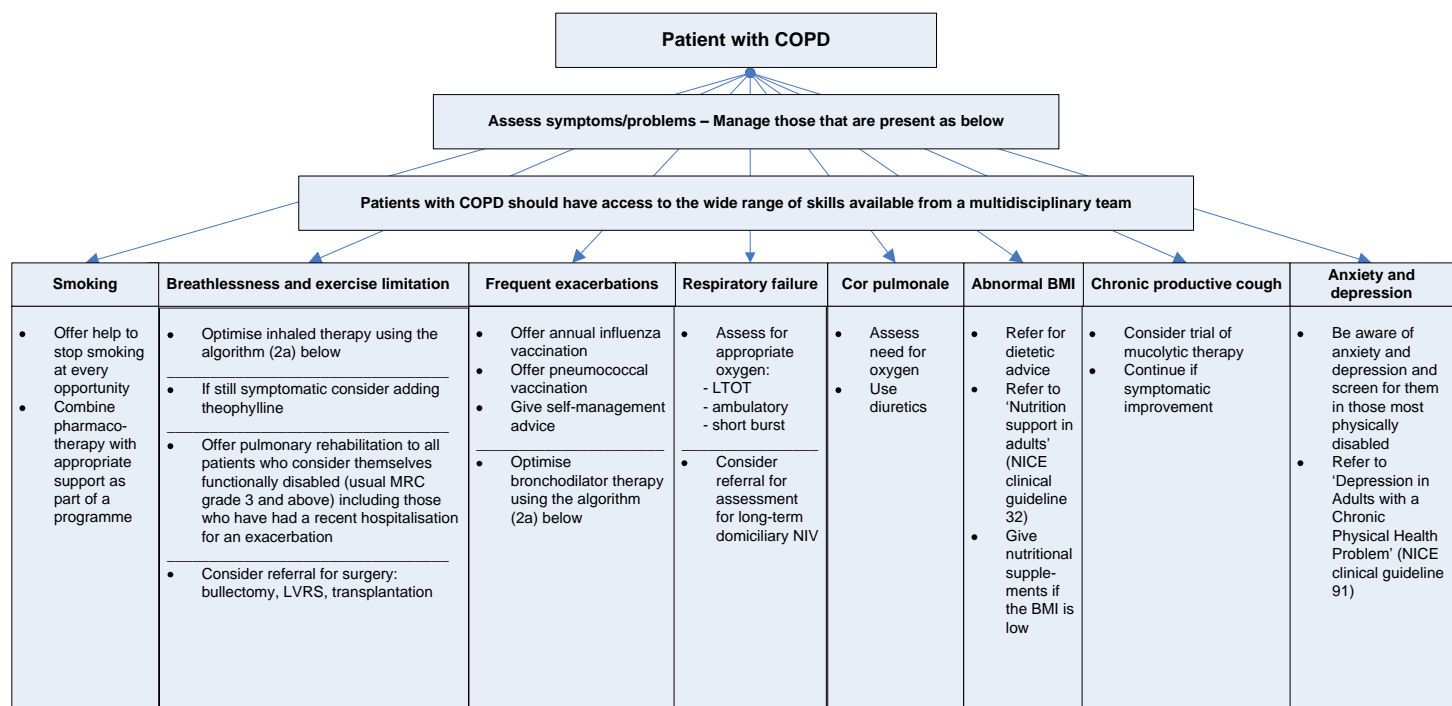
Patient with COPD

Assess symptoms/problems – Manage those that are present as below

Patients with COPD should have access to the wide range of skills available from a multidisciplinary team

Smoking
- Offer help to stop smoking at every opportunity
- Combine pharmacotherapy with appropriate support as part of a programme

Breathlessness and exercise limitation
- Optimise inhaled therapy using the algorithm (2a) below
- If still symptomatic consider adding theophylline
- Offer pulmonary rehabilitation to all patients who consider themselves functionally disabled (usual MRC grade 3 and above) including those who have had a recent hospitalisation for an exacerbation
- Consider referral for surgery: bullectomy, LVRS, transplantation

Frequent exacerbations
- Offer annual influenza vaccination
- Offer pneumococcal vaccination
- Give self-management advice
- Optimise bronchodilator therapy using the algorithm (2a) below

Respiratory failure
- Assess for appropriate oxygen:
  - LTOT
  - ambulatory
  - short burst
- Consider referral for assessment for long-term domiciliary NIV

Cor pulmonale
- Assess need for oxygen
- Use diuretics

Abnormal BMI
- Refer for dietetic advice
- Refer to 'Nutrition support in adults' (NICE clinical guideline 32)
- Give nutritional supplements if the BMI is low

Chronic productive cough
- Consider trial of mucolytic therapy
- Continue if symptomatic improvement

Anxiety and depression
- Be aware of anxiety and depression and screen for them in those most physically disabled
- Refer to 'Depression in Adults with a Chronic Physical Health Problem' (NICE clinical guideline 91)